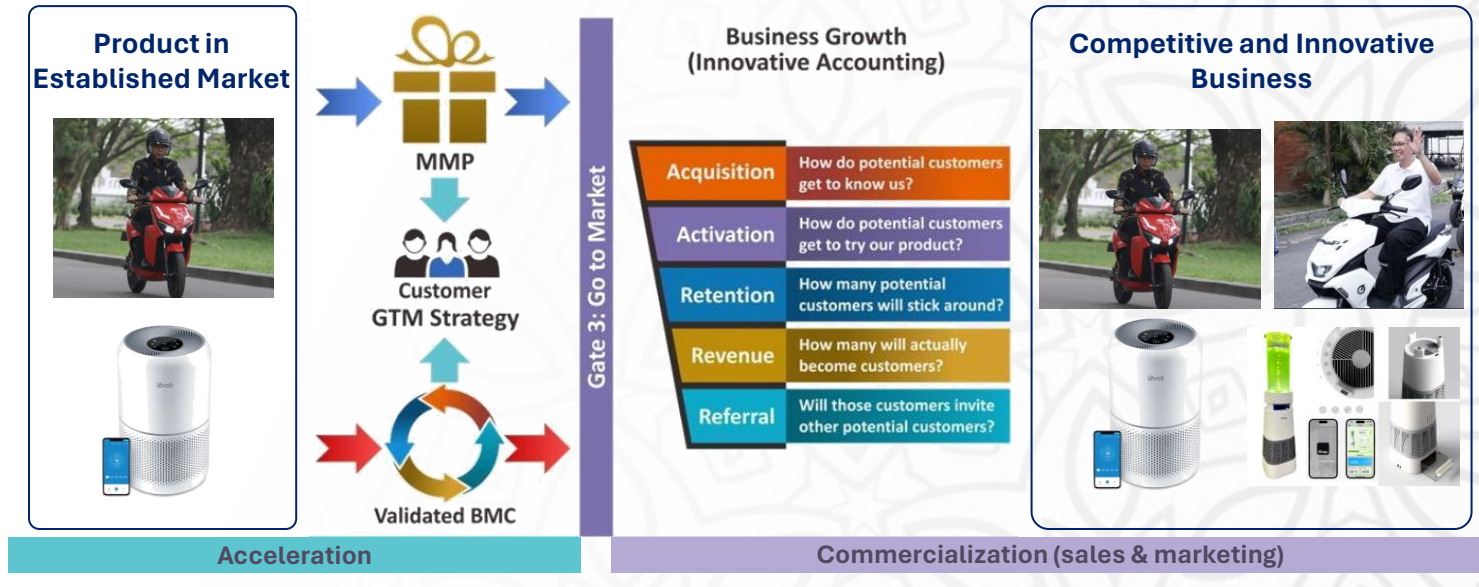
Product in Established Market

levoit

MMP

Customer
GTM Strategy

Validated BMC

Gate 3: Go to Market

Business Growth
(Innovative Accounting)

| | |
|---|---|
| Acquisition | How do potential customers get to know us? |
| Activation | How do potential customers get to try our product? |
| Retention | How many potential customers will stick around? |
| Revenue | How many will actually become customers? |
| Referral | Will those customers invite other potential customers? |

Competitive and Innovative Business

levoit

Acceleration

Commercialization (sales & marketing)